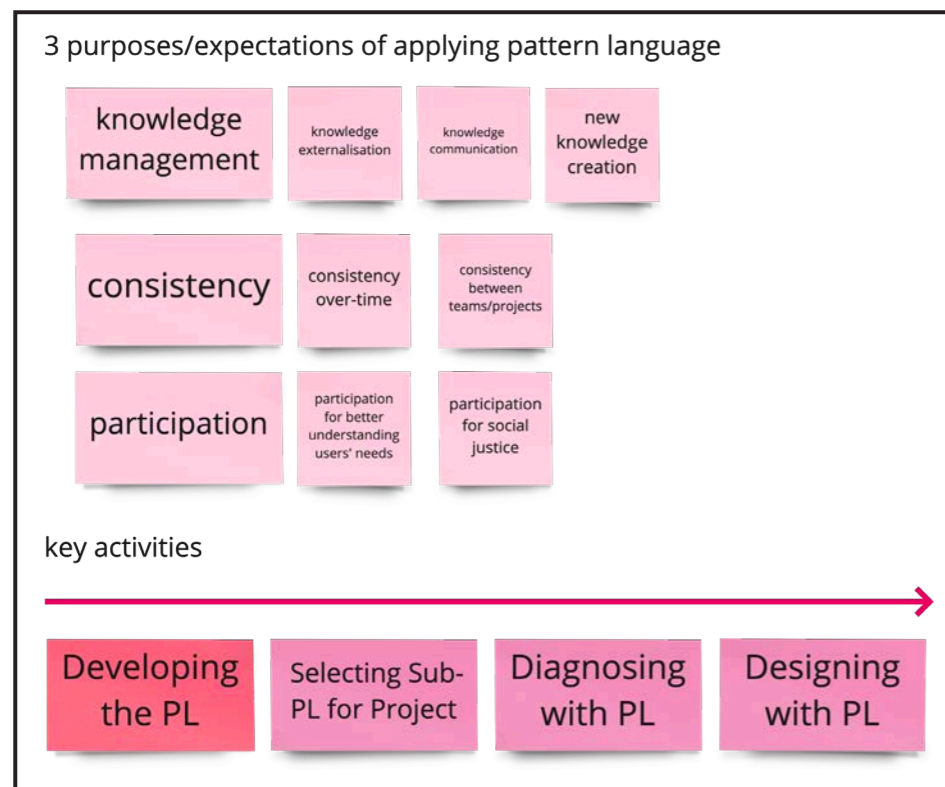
3 purposes/expectations of applying pattern language

knowledge management

knowledge externalisation

knowledge communication

new knowledge creation

consistency

consistency over-time

consistency between teams/projects

participation

participation for better understanding users' needs

participation for social justice

key activities

Developing the PL

Selecting Sub-PL for Project

Diagnosing with PL

Designing with PL